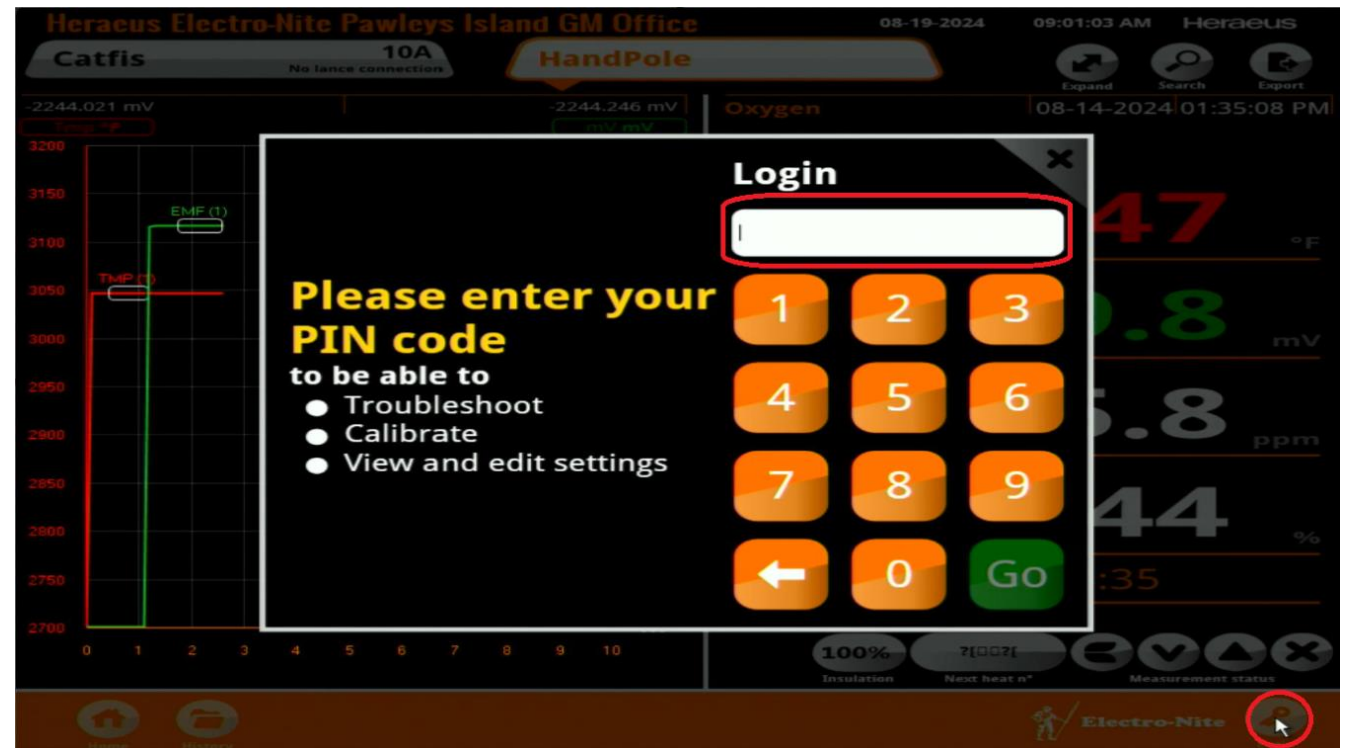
Heraeus Electro-Nite Pawleys Island GM Office 08-19-2024 09:01:03 AM Heraeus

Catfis 10A No lance connection

HandPole

Expand Search Export

-2244.021 mV

-2244.246 mV

Oxygen 08-14-2024 01:35:08 PM

Temp °F

mV mV

3200
3150
3100
3050
3000
2950
2900
2850
2800
2750
2700

EMF (1)

TMP (1)

0 1 2 3 4 5 6 7 8 9 10

47 °F

.8 mV

.8 ppm

44 %

:35

100% Insulation

?[□□?[ Next heat n°

Measurement status

Login

Please enter your PIN code

to be able to

● Troubleshoot
● Calibrate
● View and edit settings

1 2 3
4 5 6
7 8 9
0 Go

Home History

Electro-Nite